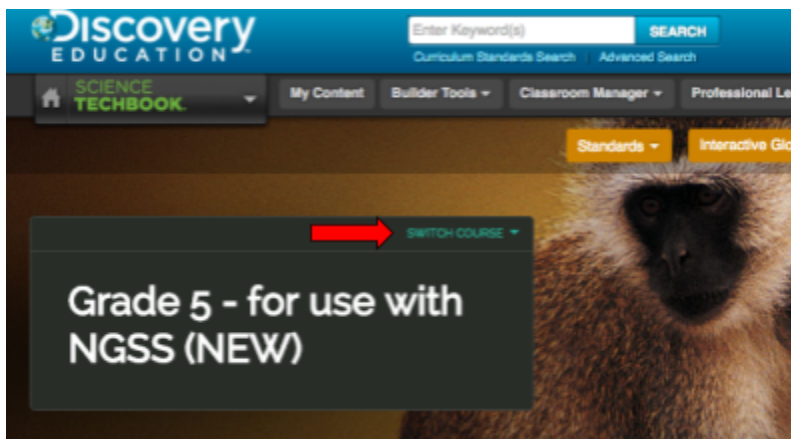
Discovery EDUCATION™

Enter Keyword(s)

SEARCH

Curriculum Standards Search | Advanced Search

SCIENCE TECHBOOK.

My Content

Builder Tools

Classroom Manager

Professional Le

Standards

Interactive Glo

SWITCH COURSE

Grade 5 - for use with NGSS (NEW)